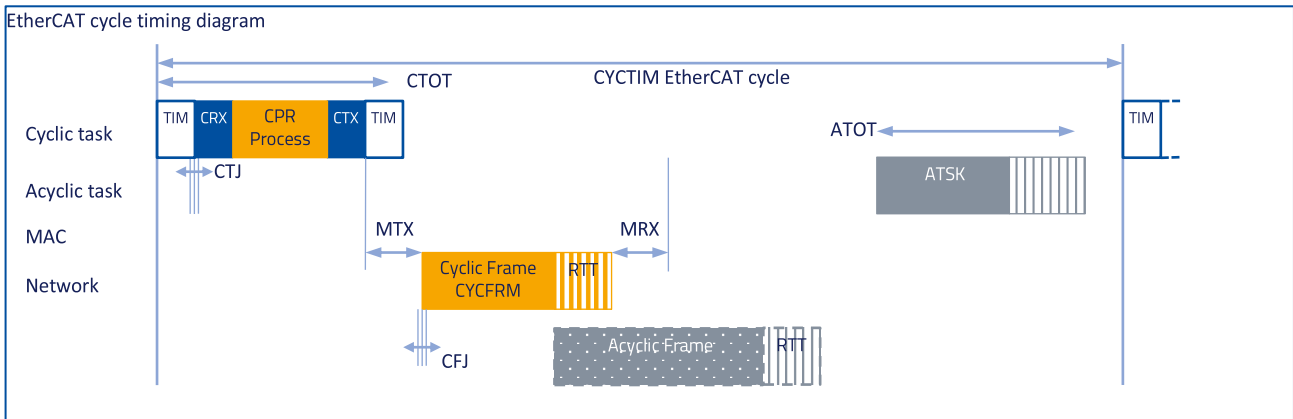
EtherCAT cycle timing diagram

CTOT

CYCTIM EtherCAT cycle

TIM CRX CPR Process CTX TIM

Cyclic task

ATOT

TIM

CTJ

Acyclic task

ATSK

MAC

MTX

MRX

Network

Cyclic Frame CYCFRM

RTT

CFJ

Acyclic Frame

RTT